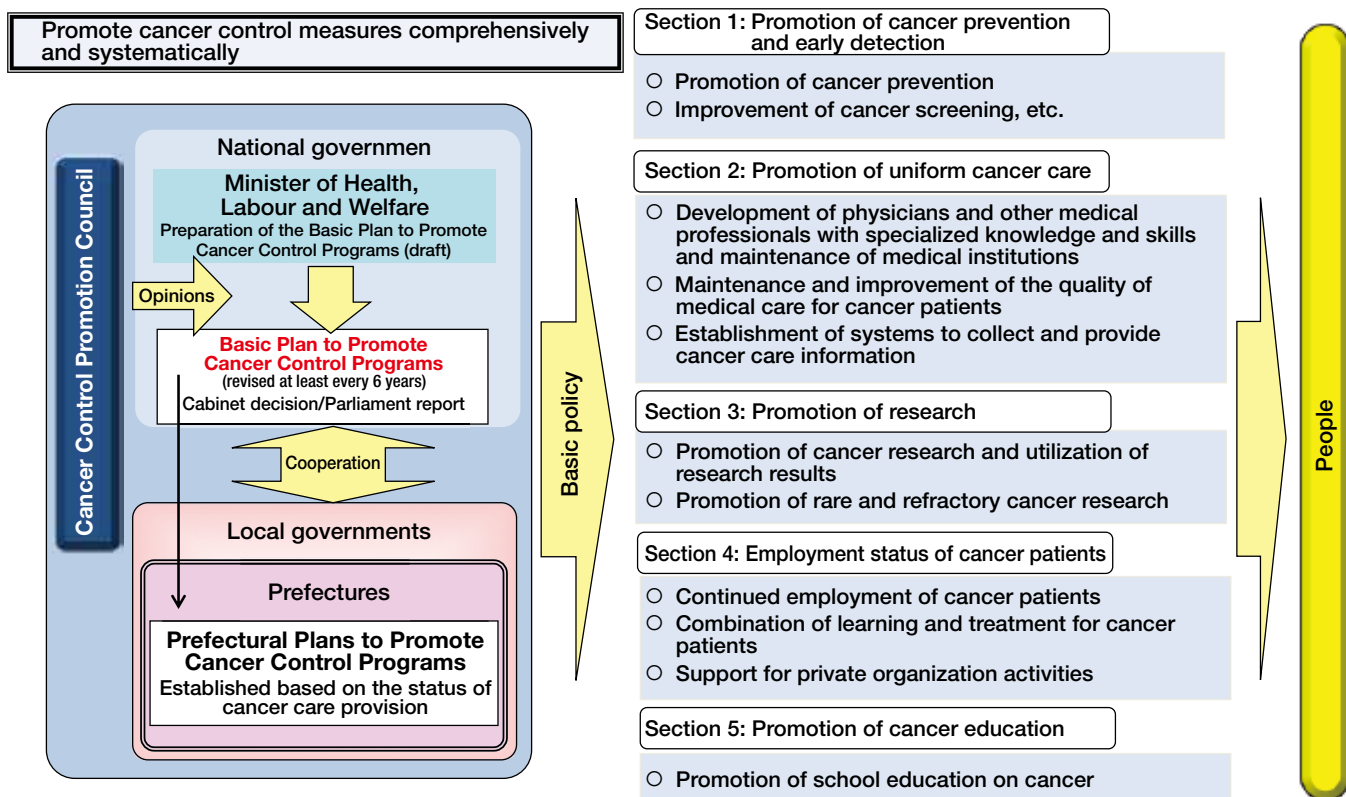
Promote cancer control measures comprehensively and systematically

Cancer Control Promotion Council

National governmen

Minister of Health, Labour and Welfare
Preparation of the Basic Plan to Promote Cancer Control Programs (draft)

Opinions

Basic Plan to Promote Cancer Control Programs
(revised at least every 6 years)
Cabinet decision/Parliament report

Cooperation

Local governments

Prefectures

Prefectural Plans to Promote Cancer Control Programs
Established based on the status of cancer care provision

Basic policy

Section 1: Promotion of cancer prevention and early detection

○ Promotion of cancer prevention
○ Improvement of cancer screening, etc.

Section 2: Promotion of uniform cancer care

○ Development of physicians and other medical professionals with specialized knowledge and skills and maintenance of medical institutions
○ Maintenance and improvement of the quality of medical care for cancer patients
○ Establishment of systems to collect and provide cancer care information

Section 3: Promotion of research

○ Promotion of cancer research and utilization of research results
○ Promotion of rare and refractory cancer research

Section 4: Employment status of cancer patients

○ Continued employment of cancer patients
○ Combination of learning and treatment for cancer patients
○ Support for private organization activities

Section 5: Promotion of cancer education

○ Promotion of school education on cancer

People